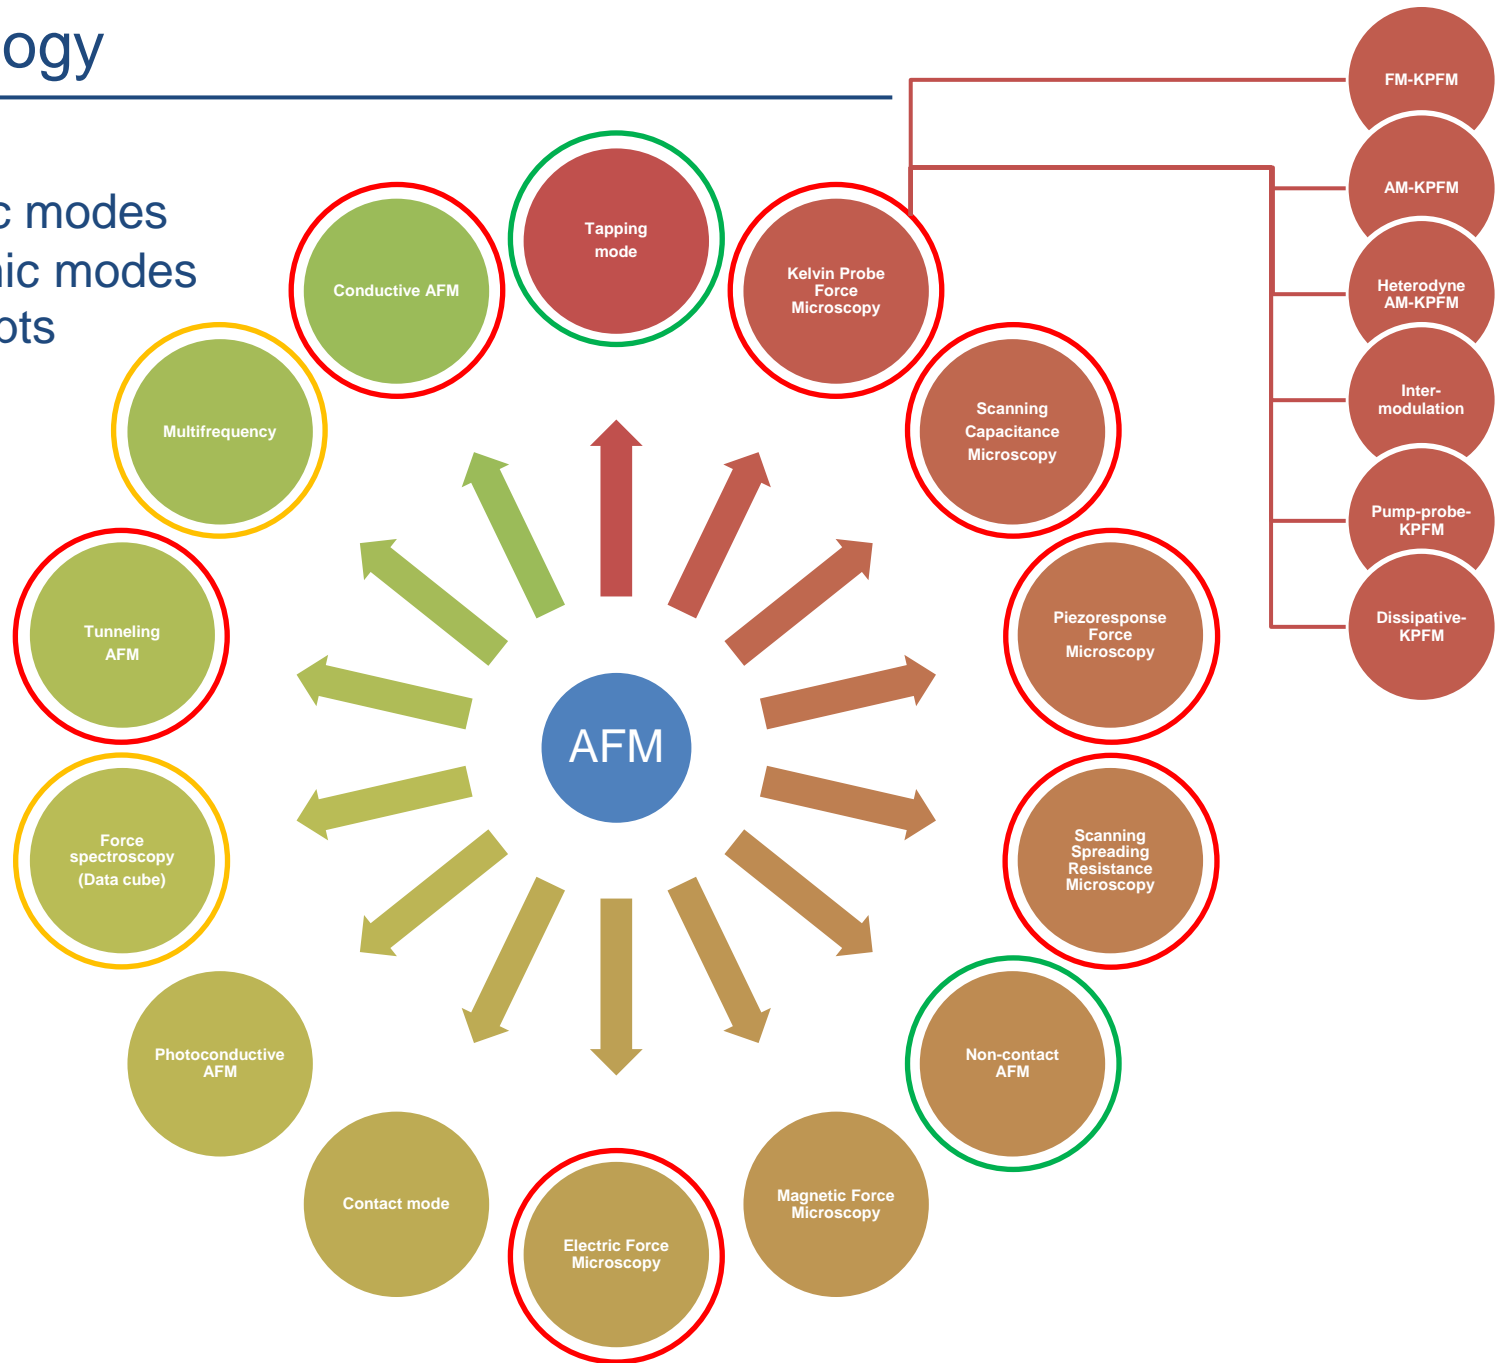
ogy

c modes
ic modes
ots

Tapping mode

Kelvin Probe Force Microscopy

Scanning Capacitance Microscopy

Piezoresponse Force Microscopy

Scanning Spreading Resistance Microscopy

Non-contact AFM

Magnetic Force Microscopy

Electric Force Microscopy

Contact mode

Photoconductive AFM

Force spectroscopy (Data cube)

Tunneling AFM

Multifrequency

Conductive AFM

AFM

FM-KPFM

AM-KPFM

Heterodyne AM-KPFM

Inter-modulation

Pump-probe-KPFM

Dissipative-KPFM